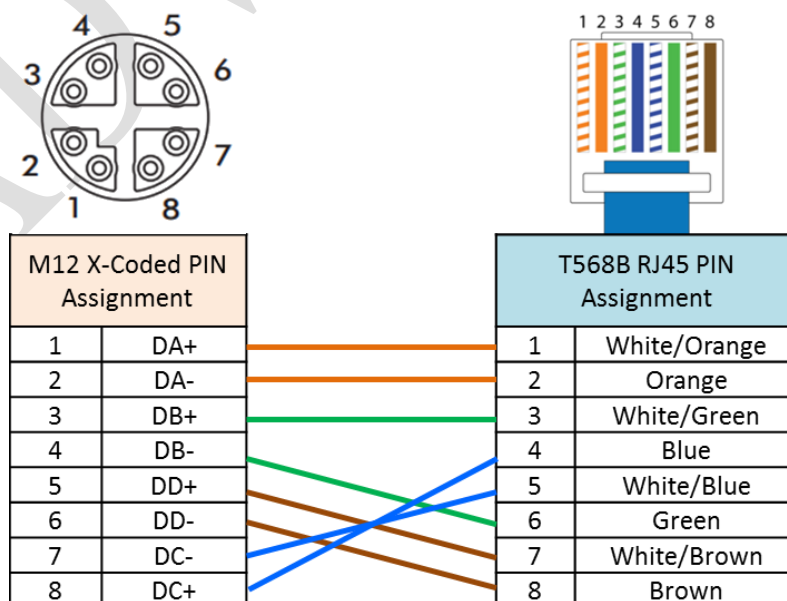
4 5
3 6
2 7
1 8

1 2 3 4 5 6 7 8

| M12 X-Coded PIN Assignment | |
|---|---|
| 1 | DA+ |
| 2 | DA- |
| 3 | DB+ |
| 4 | DB- |
| 5 | DD+ |
| 6 | DD- |
| 7 | DC- |
| 8 | DC+ |

| T568B RJ45 PIN Assignment | |
|---|---|
| 1 | White/Orange |
| 2 | Orange |
| 3 | White/Green |
| 4 | Blue |
| 5 | White/Blue |
| 6 | Green |
| 7 | White/Brown |
| 8 | Brown |